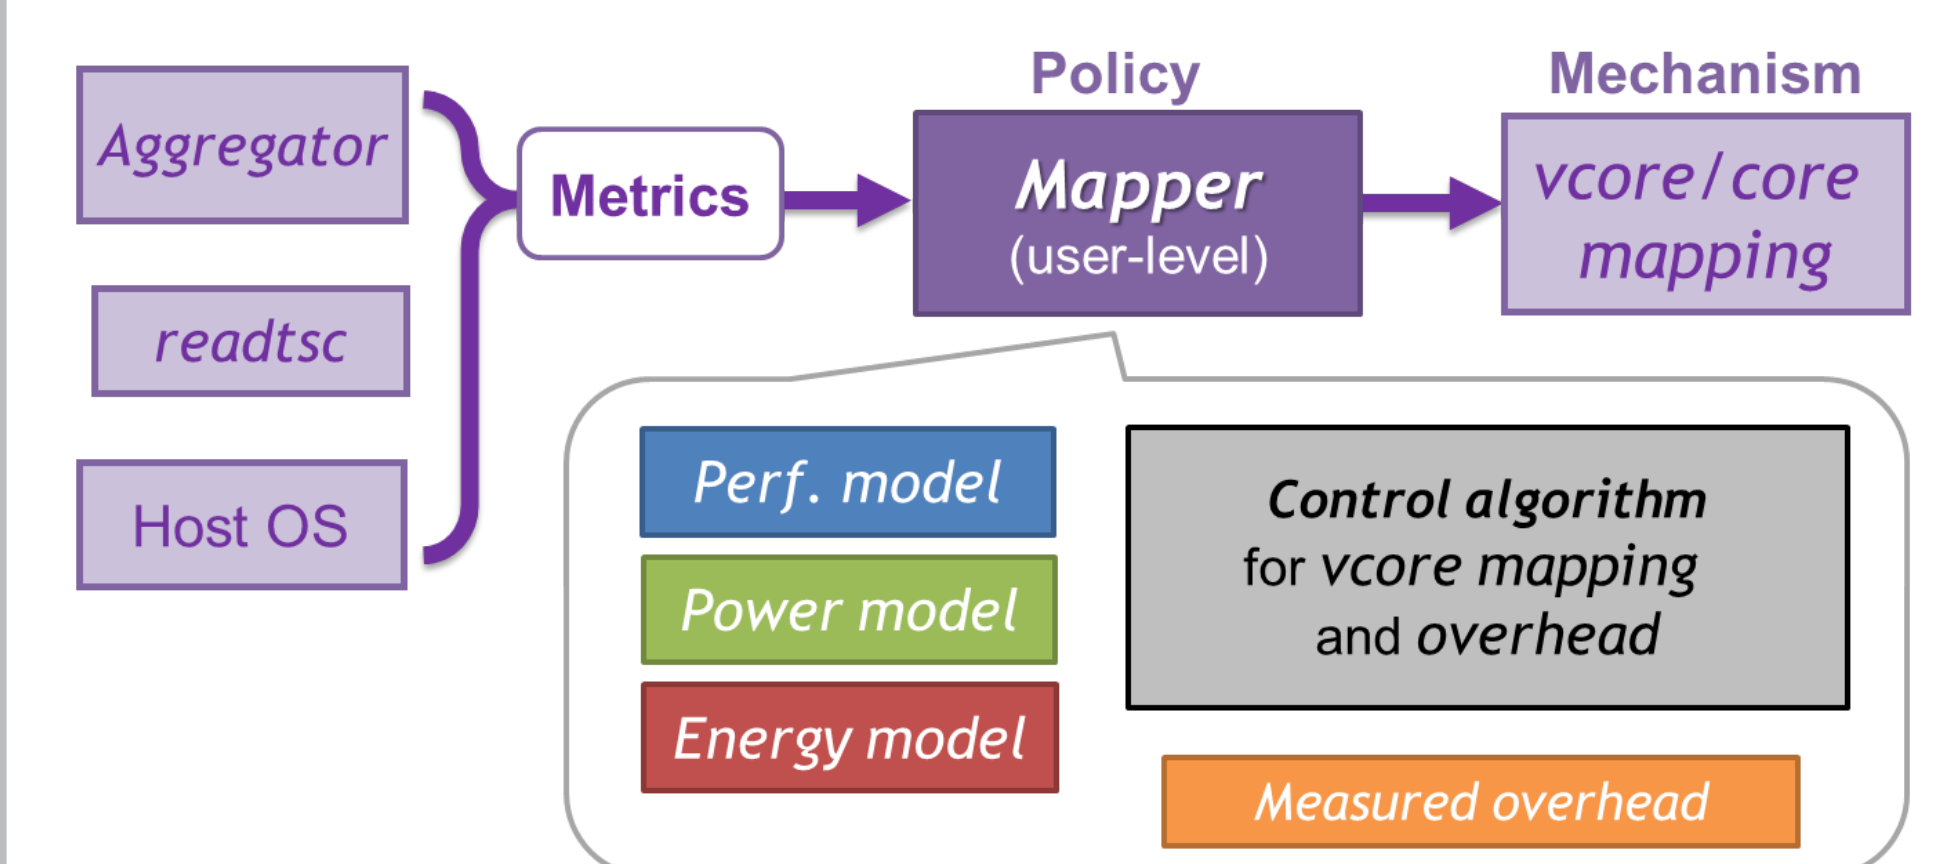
Aggregator

readtsc

Host OS

Metrics

Policy

Mapper
(user-level)

Mechanism

vcore/core mapping

Perf. model

Power model

Energy model

Control algorithm for vcore mapping and overhead

Measured overhead